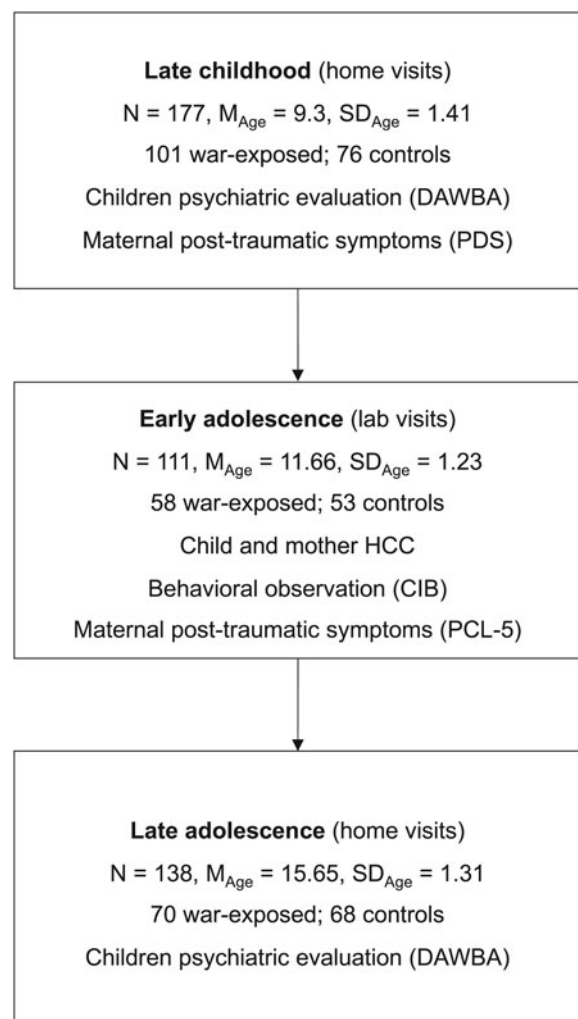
**Late childhood** (home visits)
N = 177, $M_{Age}$ = 9.3, $SD_{Age}$ = 1.41
101 war-exposed; 76 controls
Children psychiatric evaluation (DAWBA)
Maternal post-traumatic symptoms (PDS)

**Early adolescence** (lab visits)
N = 111, $M_{Age}$ = 11.66, $SD_{Age}$ = 1.23
58 war-exposed; 53 controls
Child and mother HCC
Behavioral observation (CIB)
Maternal post-traumatic symptoms (PCL-5)

**Late adolescence** (home visits)
N = 138, $M_{Age}$ = 15.65, $SD_{Age}$ = 1.31
70 war-exposed; 68 controls
Children psychiatric evaluation (DAWBA)